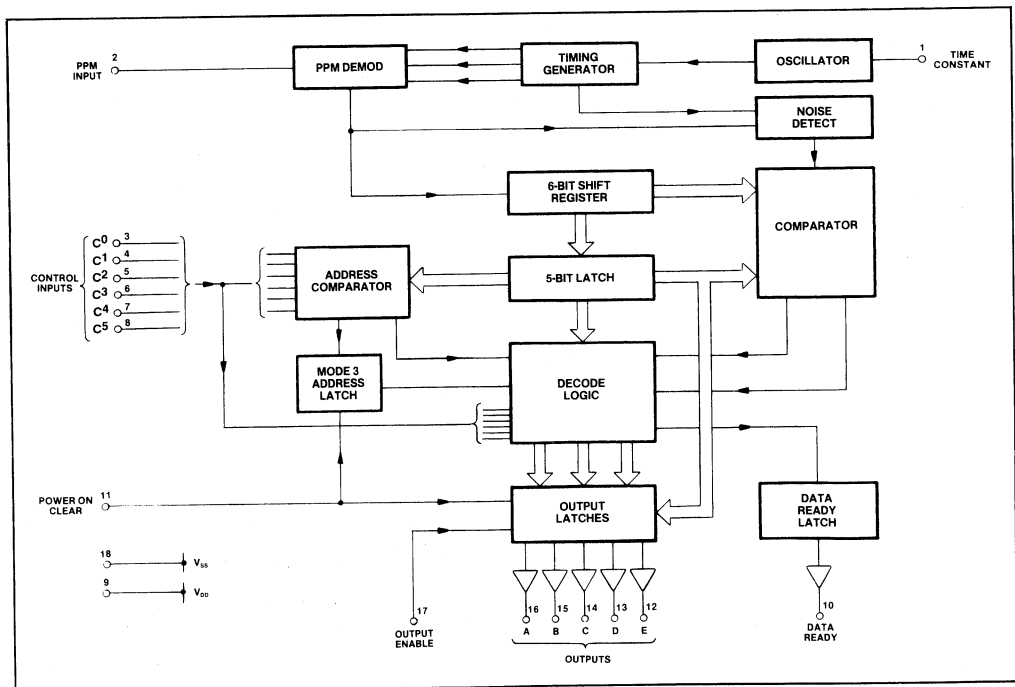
2
PPM INPUT
PPM DEMOD
TIMING GENERATOR
OSCILLATOR
1
TIME CONSTANT
NOISE DETECT
6-BIT SHIFT REGISTER
COMPARATOR
CONTROL INPUTS
$C^0$ 3
$C^1$ 4
$C^2$ 5
$C^3$ 6
$C^4$ 7
$C^5$ 8
ADDRESS COMPARATOR
5-BIT LATCH
MODE 3 ADDRESS LATCH
DECODE LOGIC
POWER ON CLEAR
11
OUTPUT LATCHES
DATA READY LATCH
18
$V_{SS}$
9
$V_{DD}$
17
OUTPUT ENABLE
16
A
15
B
14
C
13
D
12
E
OUTPUTS
10
DATA READY